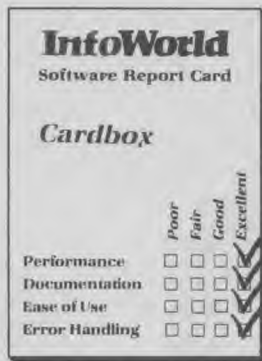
InfoWorld
Software Report Card

Cardbox

| | Poor | Fair | Good | Excellent |
|---|---|---|---|---|
| Performance | ☐ | ☐ | ☐ | ☑ |
| Documentation | ☐ | ☐ | ☐ | ☑ |
| Ease of Use | ☐ | ☐ | ☐ | ☑ |
| Error Handling | ☐ | ☐ | ☐ | ☑ |